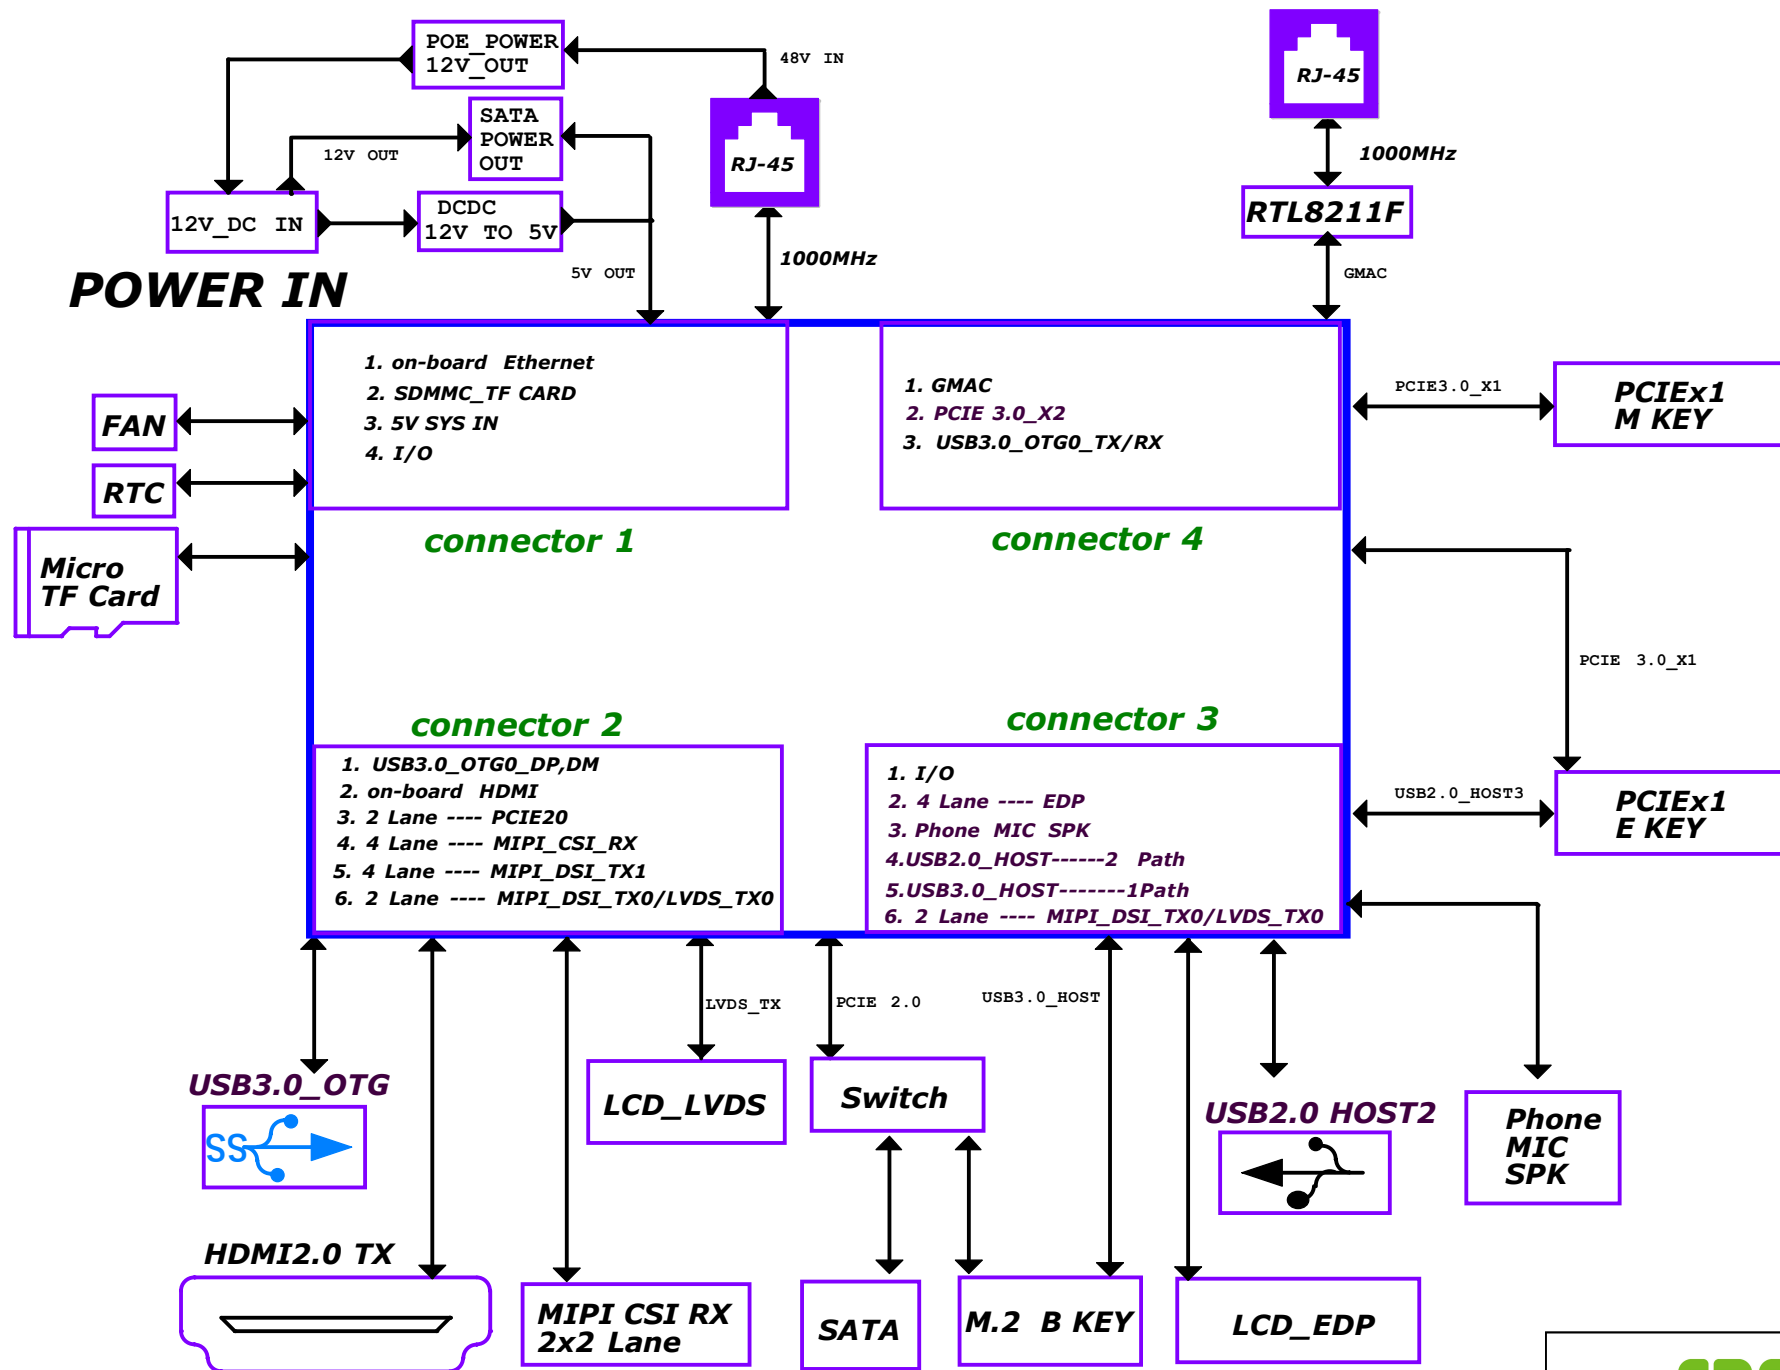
POE_POWER
12V_OUT

48V IN

SATA
POWER
OUT

12V OUT

RJ-45

RJ-45

1000MHz

RTL8211F

12V_DC IN

DCDC
12V TO 5V

1000MHz

GMAC

POWER IN

5V OUT

1. on-board Ethernet
2. SDMMC_TF CARD
3. 5V SYS IN
4. I/O

1. GMAC
2. PCIE 3.0_X2
3. USB3.0_OTG0_TX/RX

PCIE3.0_X1

PCIEx1
M KEY

FAN

RTC

Micro
TF Card

connector 1

connector 4

PCIE 3.0_X1

connector 2

connector 3

1. USB3.0_OTG0_DP,DM
2. on-board HDMI
3. 2 Lane ---- PCIE20
4. 4 Lane ---- MIPI_CSI_RX
5. 4 Lane ---- MIPI_DSI_TX1
6. 2 Lane ---- MIPI_DSI_TX0/LVDS_TX0

1. I/O
2. 4 Lane ---- EDP
3. Phone MIC SPK
4.USB2.0_HOST------2 Path
5.USB3.0_HOST-------1Path
6. 2 Lane ---- MIPI_DSI_TX0/LVDS_TX0

USB2.0_HOST3

PCIEx1
E KEY

LVDS_TX

PCIE 2.0

USB3.0_HOST

USB3.0_OTG

SS

LCD_LVDS

Switch

USB2.0 HOST2

Phone
MIC
SPK

HDMI2.0 TX

MIPI CSI RX
2x2 Lane

SATA

M.2 B KEY

LCD_EDP